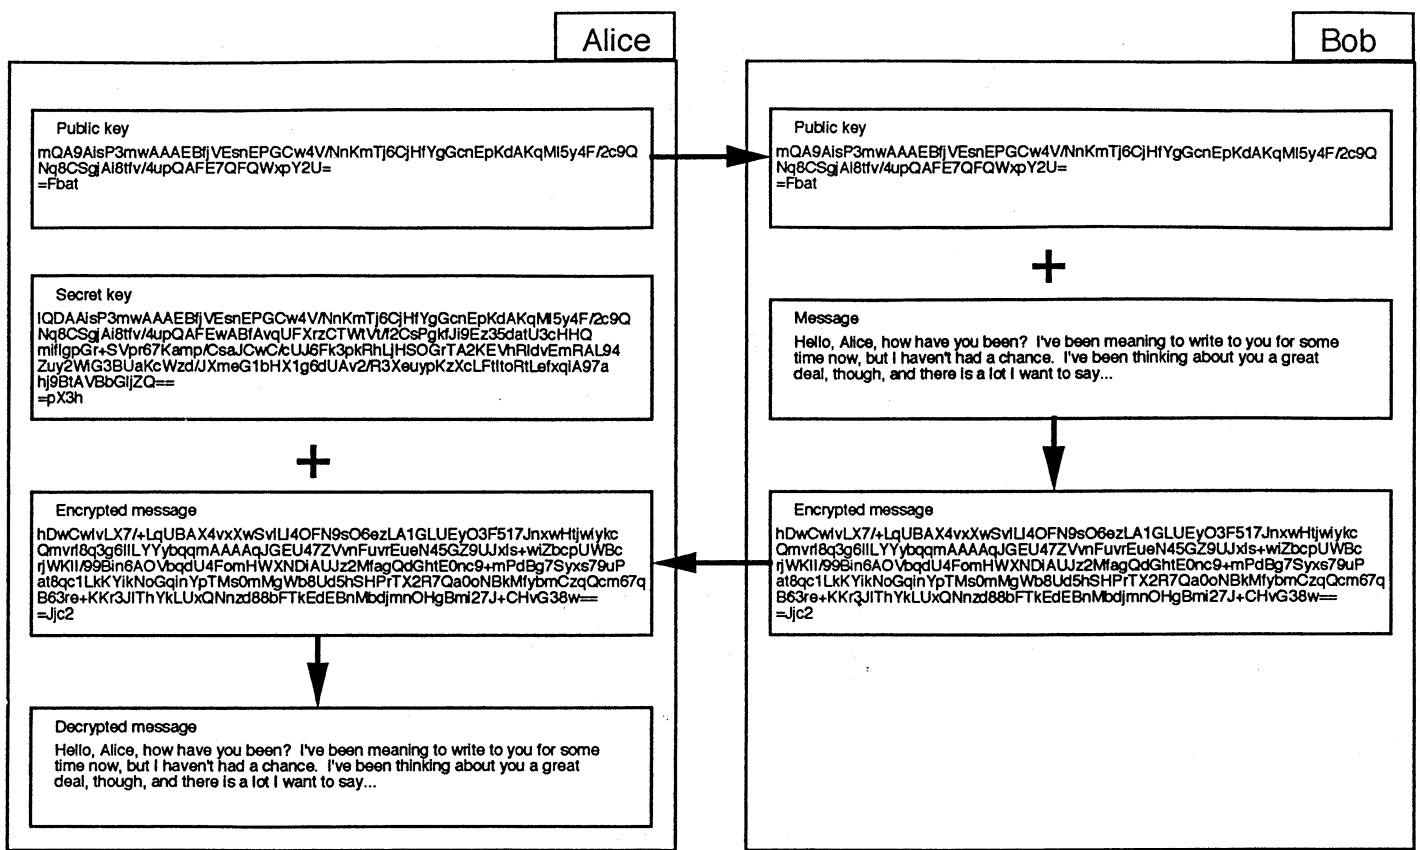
Alice

Public key
mQA9AisP3mwAAAEBfjVEsnEPGCw4V/NnKmTj6CjHfYgGcnEpKdAKqMl5y4F/2c9Q
Nq8CSgjAl8tfv/4upQAFE7QFQWxpY2U=
=Fbat

Secret key
lQDAAisP3mwAAAEBfjVEsnEPGCw4V/NnKmTj6CjHfYgGcnEpKdAKqMl5y4F/2c9Q
Nq8CSgjAl8tfv/4upQAFEwABfAvqUFXrzCTWtVt/f2CsPgkfJi9Ez35datU3cHHQ
mitlgpGr+SVpr67Kamp/CsaJCwC/cUJ6Fk3pkRhLjHSOGrTA2KEVhRldvEmRAL94
Zuy2WlG3BUaKcWzd/JXmeG1bHX1g6dUAv2/R3XeuypKzXcLFtltoRtLefxqiA97a
hj9BtAVBbGljZQ==
=pX3h

+

Encrypted message
hDwCwlvLX7/+LqUBAX4vxXwSvlLl4OFN9sO6ezLA1GLUEyO3F517JnxwHtjwiykc
Qmvrl8q3g6lILYYybqqmAAAAqJGEU47ZVvnFuvrEueN45GZ9UJxls+wiZbcpUWBc
rjWKll/99Bin6AOVbqdU4FomHWXNDiAUJz2MfagQdGhtE0nc9+mPdBg7Syxs79uP
at8qc1LkKYikNoGqinYpTMs0mMgWb8Ud5hSHPrTX2R7Qa0oNBkMfybmCzqQcm67q
B63re+KKr3JlThYkLUxQNnzd88bFTkEdEBnMbdjmnOHgBmi27J+CHvG38w==
=Jjc2

Decrypted message
Hello, Alice, how have you been? I've been meaning to write to you for some time now, but I haven't had a chance. I've been thinking about you a great deal, though, and there is a lot I want to say...

Bob

Public key
mQA9AisP3mwAAAEBfjVEsnEPGCw4V/NnKmTj6CjHfYgGcnEpKdAKqMl5y4F/2c9Q
Nq8CSgjAl8tfv/4upQAFE7QFQWxpY2U=
=Fbat

+

Message
Hello, Alice, how have you been? I've been meaning to write to you for some time now, but I haven't had a chance. I've been thinking about you a great deal, though, and there is a lot I want to say...

Encrypted message
hDwCwlvLX7/+LqUBAX4vxXwSvlLl4OFN9sO6ezLA1GLUEyO3F517JnxwHtjwiykc
Qmvrl8q3g6lILYYybqqmAAAAqJGEU47ZVvnFuvrEueN45GZ9UJxls+wiZbcpUWBc
rjWKll/99Bin6AOVbqdU4FomHWXNDiAUJz2MfagQdGhtE0nc9+mPdBg7Syxs79uP
at8qc1LkKYikNoGqinYpTMs0mMgWb8Ud5hSHPrTX2R7Qa0oNBkMfybmCzqQcm67q
B63re+KKr3JlThYkLUxQNnzd88bFTkEdEBnMbdjmnOHgBmi27J+CHvG38w==
=Jjc2